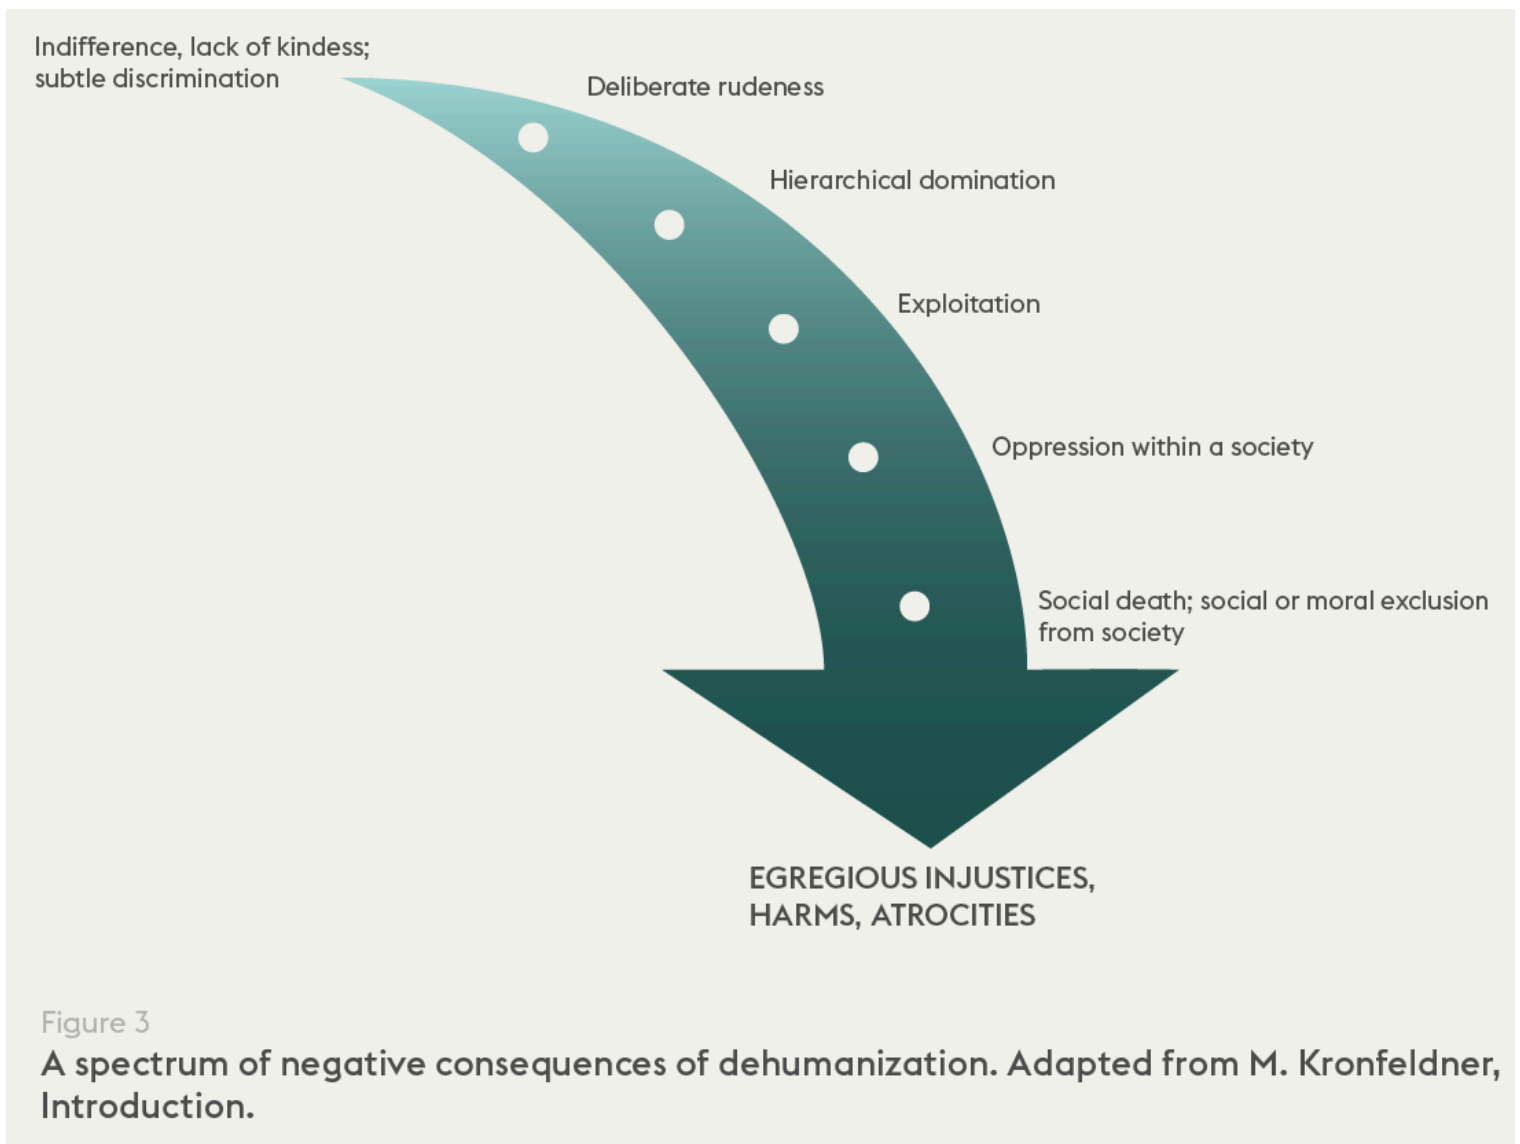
Indifference, lack of kindess; subtle discrimination

Deliberate rudeness

Hierarchical domination

Exploitation

Oppression within a society

Social death; social or moral exclusion from society

EGREGIOUS INJUSTICES, HARMS, ATROCITIES

Figure 3

A spectrum of negative consequences of dehumanization. Adapted from M. Kronfeldner, Introduction.